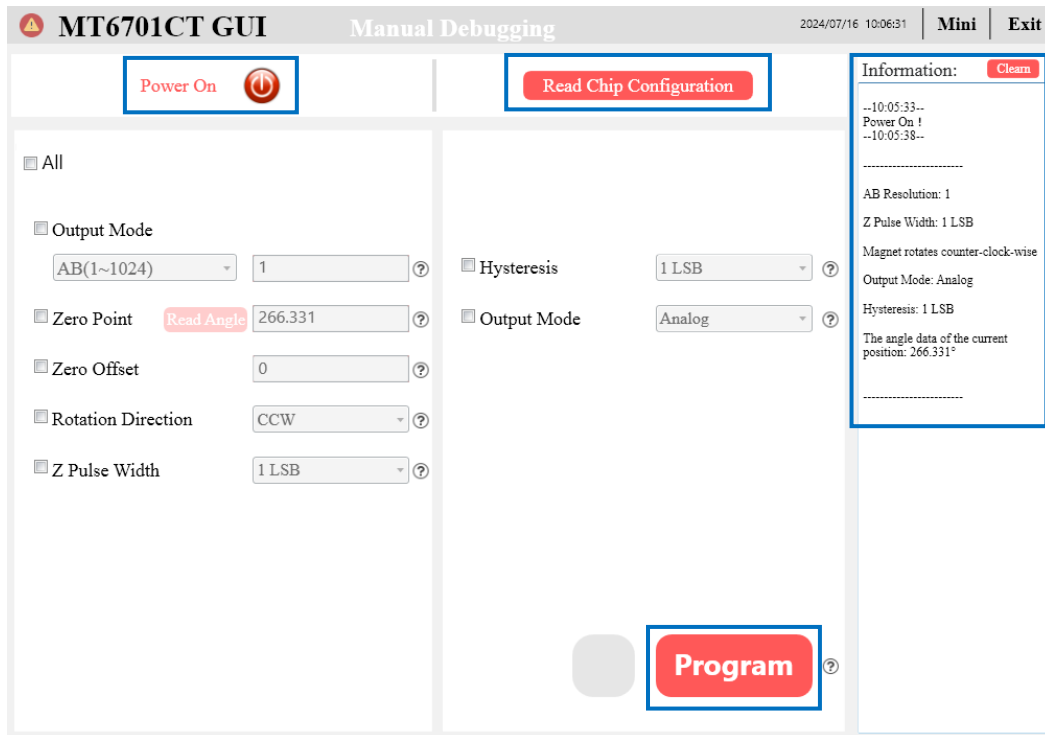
MT6701CT GUI Manual Debugging 2024/07/16 10:06:31 Mini Exit

Power On

Read Chip Configuration

Information: Clearn

--10:05:33--
Power On !
--10:05:38--

------------------------

AB Resolution: 1

Z Pulse Width: 1 LSB

Magnet rotates counter-clock-wise

Output Mode: Analog

Hysteresis: 1 LSB

The angle data of the current position: 266.331°

------------------------

All

Output Mode

AB(1~1024) 1 ?

Zero Point Read Angle 266.331 ?

Zero Offset 0 ?

Rotation Direction CCW ?

Z Pulse Width 1 LSB ?

Hysteresis 1 LSB ?

Output Mode Analog ?

Program ?